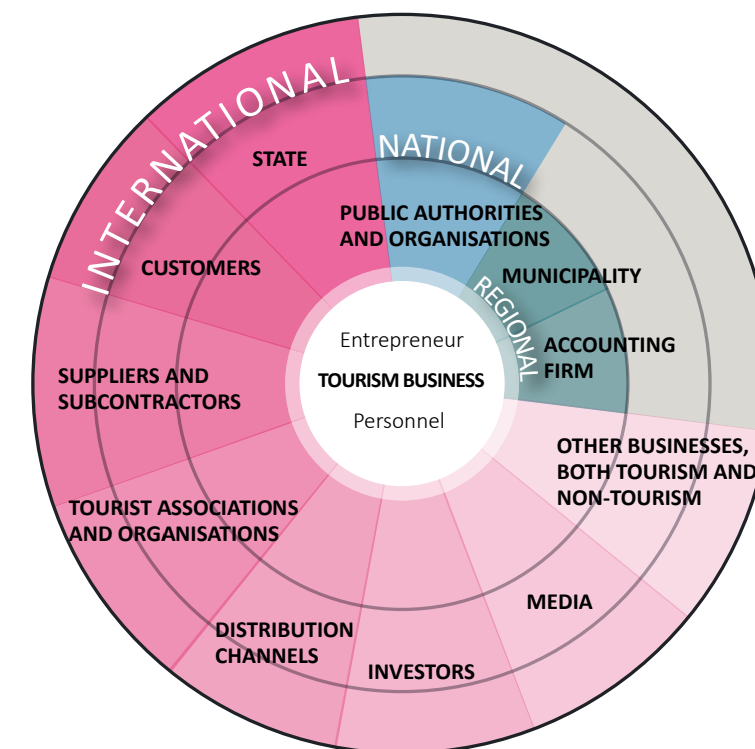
INTERNATIONAL

NATIONAL

REGIONAL

STATE

PUBLIC AUTHORITIES AND ORGANISATIONS

MUNICIPALITY

ACCOUNTING FIRM

CUSTOMERS

Entrepreneur

TOURISM BUSINESS

Personnel

SUPPLIERS AND SUBCONTRACTORS

OTHER BUSINESSES, BOTH TOURISM AND NON-TOURISM

TOURIST ASSOCIATIONS AND ORGANISATIONS

MEDIA

DISTRIBUTION CHANNELS

INVESTORS